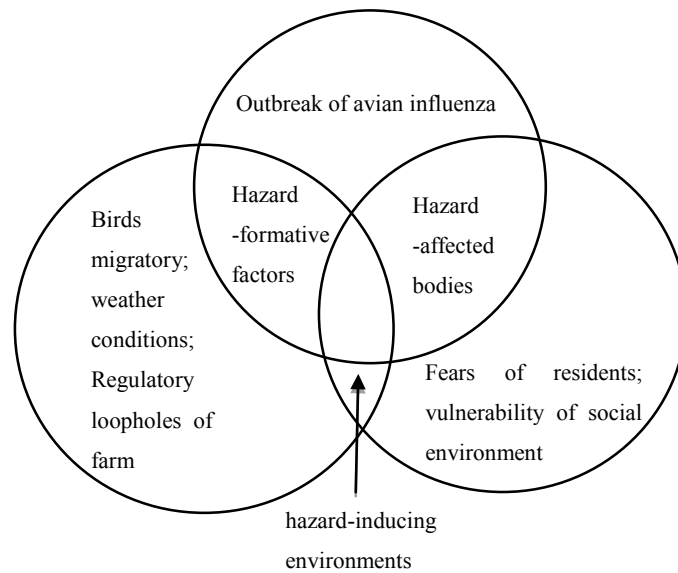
Outbreak of avian influenza

Hazard -formative factors

Hazard -affected bodies

Birds migratory; weather conditions; Regulatory loopholes of farm

Fears of residents; vulnerability of social environment

hazard-inducing environments